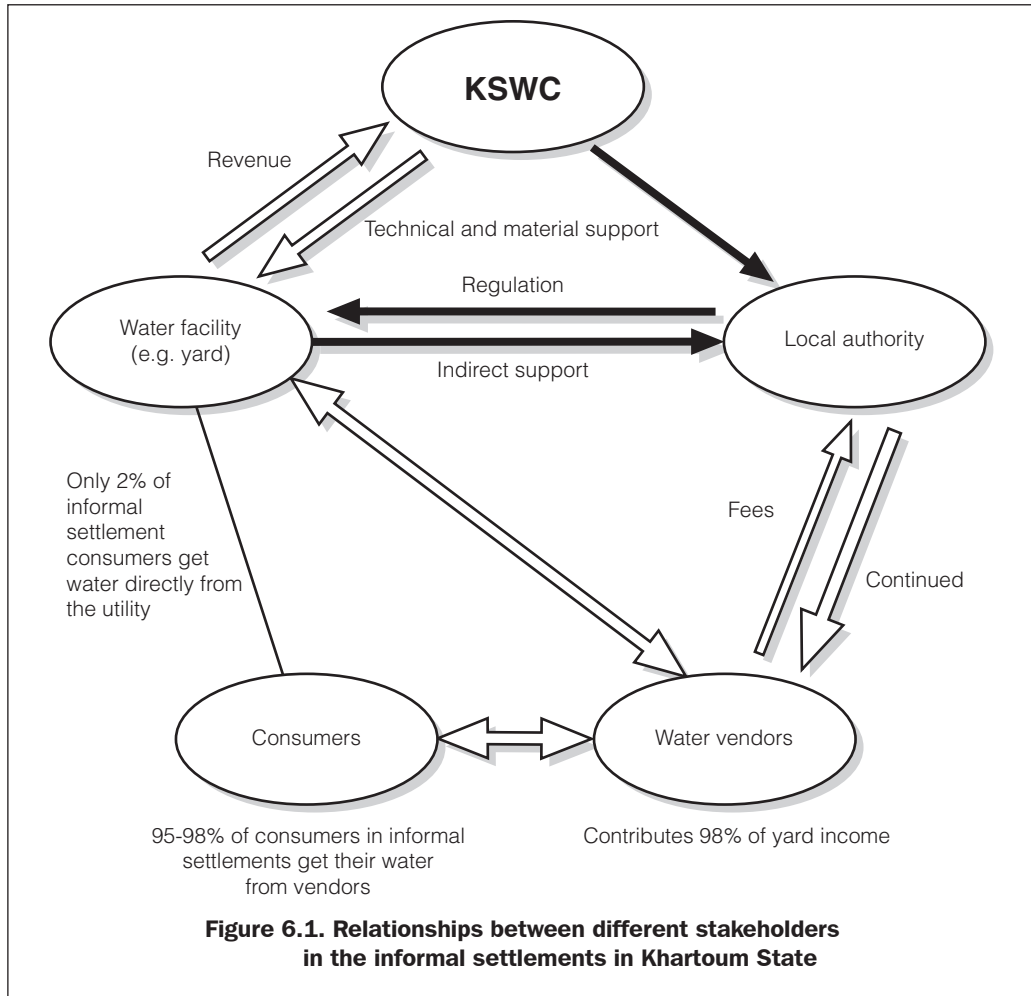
KSWC

Revenue

Technical and material support

Regulation

Water facility (e.g. yard)

Local authority

Indirect support

Only 2% of informal settlement consumers get water directly from the utility

Fees

Continued

Consumers

Water vendors

95-98% of consumers in informal settlements get their water from vendors

Contributes 98% of yard income

Figure 6.1. Relationships between different stakeholders in the informal settlements in Khartoum State